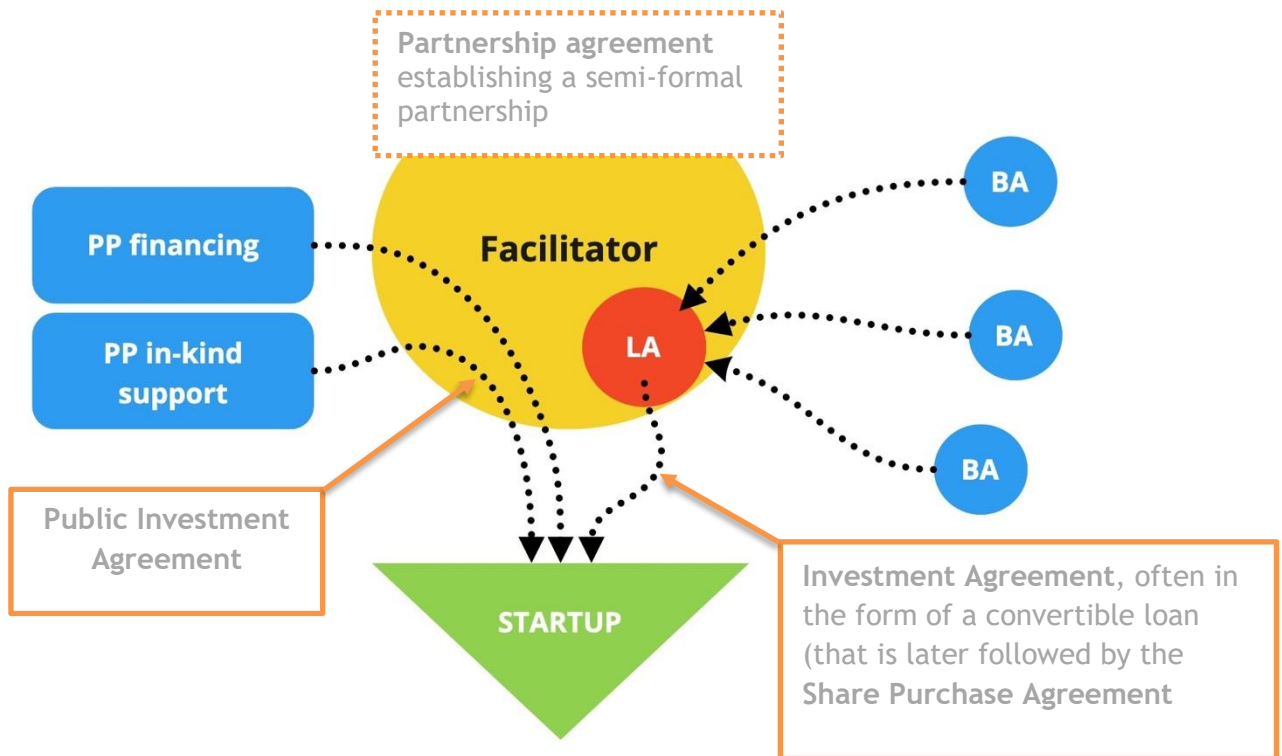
Partnership agreement establishing a semi-formal partnership

PP financing

PP in-kind support

Facilitator

LA

BA

BA

BA

Public Investment Agreement

STARTUP

Investment Agreement, often in the form of a convertible loan (that is later followed by the Share Purchase Agreement